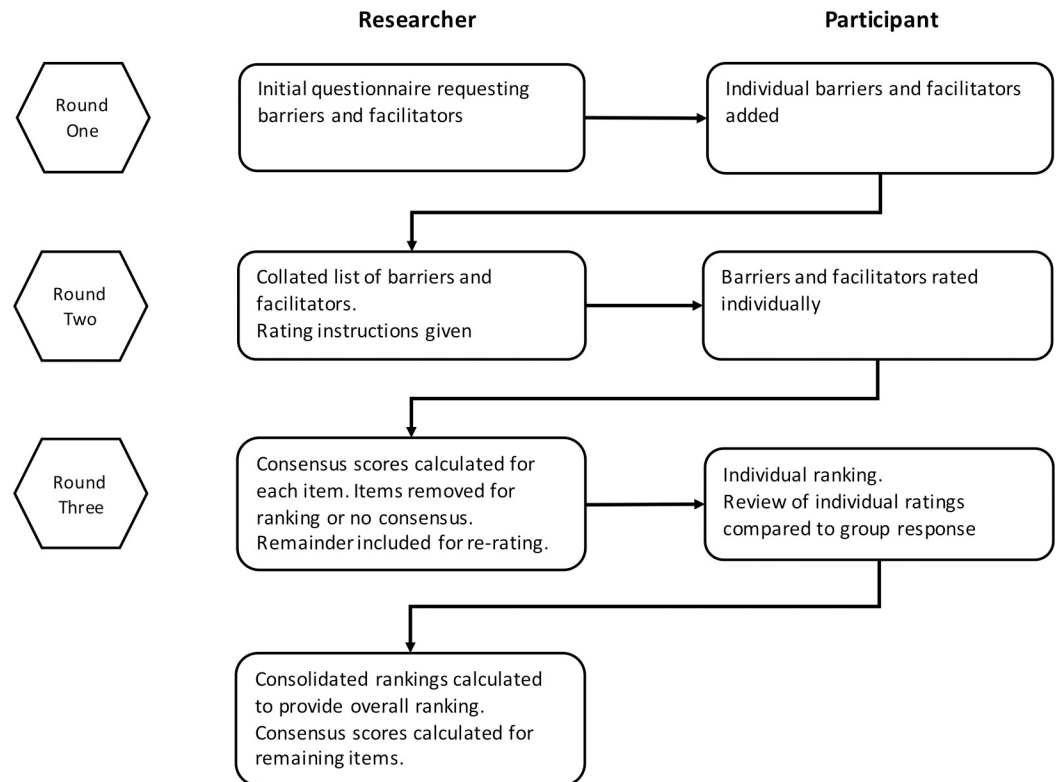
Researcher

Participant

Round One

Initial questionnaire requesting barriers and facilitators

Individual barriers and facilitators added

Round Two

Collated list of barriers and facilitators.
Rating instructions given

Barriers and facilitators rated individually

Round Three

Consensus scores calculated for each item. Items removed for ranking or no consensus.
Remainder included for re-rating.

Individual ranking.
Review of individual ratings compared to group response

Consolidated rankings calculated to provide overall ranking.
Consensus scores calculated for remaining items.